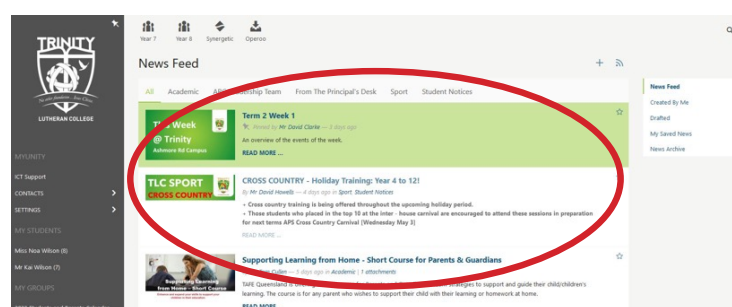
TRINITY

LUTHERAN COLLEGE

MYUNITY

ICT Support

CONTACTS

SETTINGS

MY STUDENTS

Miss Noa Wilson (8)

Mr Kai Wilson (7)

MY GROUPS

Year 7 Year 8 Synergetic Operoo

News Feed

All Academic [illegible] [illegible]dership Team From The Principal's Desk Sport Student Notices

This Week @ Trinity Ashmore Rd Campus

Term 2 Week 1

Posted by Mr David Clarke — 3 days ago

An overview of the events of the week.

READ MORE ...

TLC SPORT CROSS COUNTRY

CROSS COUNTRY - Holiday Training: Year 4 to 12!

By Mr David Howells — 4 days ago in Sport, Student Notices

• Cross country training is being offered throughout the upcoming holiday period.

• These students who placed in the top 10 at the inter - house carnival are encouraged to attend these sessions in preparation for next terms APS Cross Country Carnival (Wednesday May 3)

READ MORE ...

Supporting Learning from Home - Short Course for Parents & Guardians

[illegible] Cullen — 3 days ago in Academic | 1 attachments

TAFE Queensland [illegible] strategies to support and guide their child/children's learning. The course is for any parent who wishes to support their child with their learning or homework at home.

News Feed

Created By Me

Drafted

My Saved News

News Archive